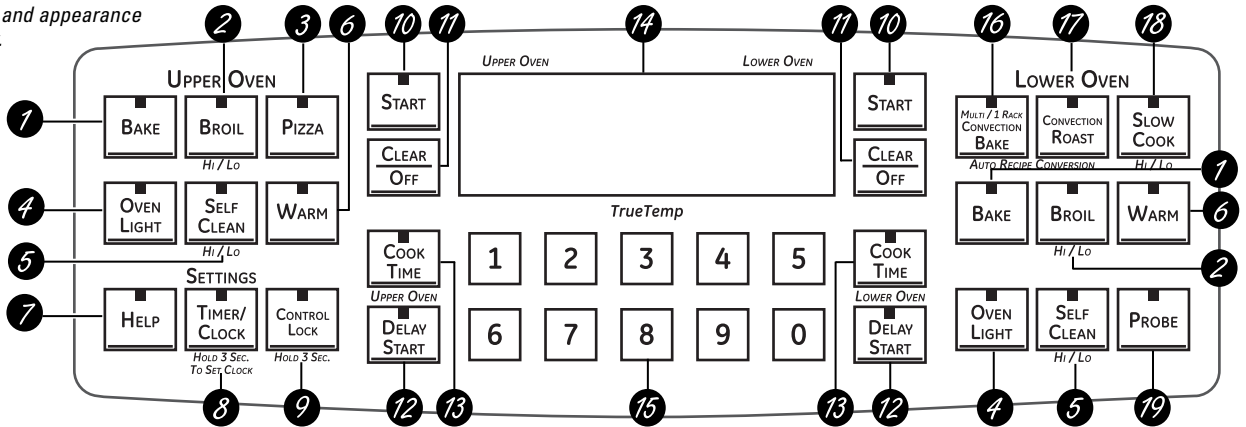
and appearance

2 3 6 10 11 14 11 10 16 17 18

UPPER OVEN

1 BAKE BROIL PIZZA

HI / LO

4 OVEN LIGHT SELF CLEAN WARM

HI / LO

5

SETTINGS

7 HELP TIMER/ CLOCK CONTROL LOCK

HOLD 3 SEC. TO SET CLOCK HOLD 3 SEC.

START

CLEAR OFF

COOK TIME

UPPER OVEN

DELAY START

UPPER OVEN LOWER OVEN

TrueTemp

1 2 3 4 5

6 7 8 9 0

START

CLEAR OFF

COOK TIME

LOWER OVEN

DELAY START

LOWER OVEN

MULTI / 1 RACK CONVECTION BAKE CONVECTION ROAST SLOW COOK

AUTO RECIPE CONVERSION HI / LO

1

BAKE BROIL WARM 6

HI / LO 2

OVEN LIGHT SELF CLEAN PROBE

HI / LO

8 9 12 13 15 13 12 4 5 19